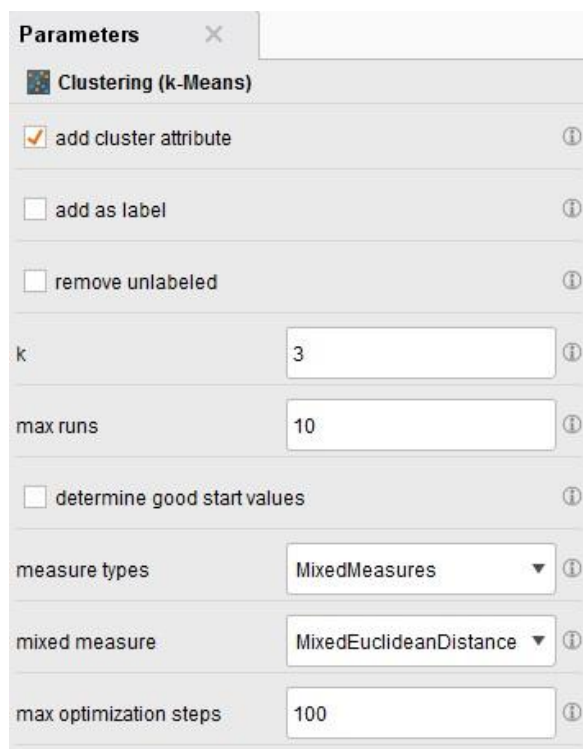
Parameters ×

Clustering (k-Means)

add cluster attribute

add as label

remove unlabeled

k 3

max runs 10

determine good start values

measure types MixedMeasures

mixed measure MixedEuclideanDistance

max optimization steps 100